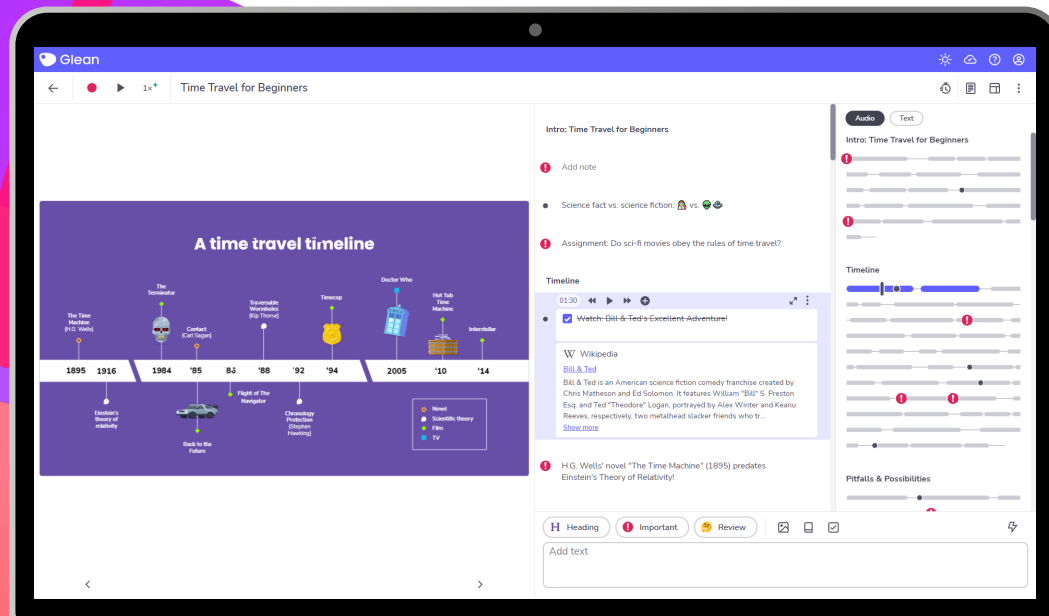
Glean

1×

Time Travel for Beginners

A time travel timeline

The Time Machine (H.G. Wells)

The Terminator

Contact (Carl Sagan)

Traversable Wormholes (Kip Thorne)

Timecop

Doctor Who

Hot Tub Time Machine

Interstellar

1895 1916 1984 '85 83 '88 '92 '94 2005 '10 '14

Einstein's theory of relativity

Back to the Future

Flight of The Navigator

Chronology Protection (Stephen Hawking)

Novel
Scientific theory
Film
TV

Intro: Time Travel for Beginners

Add note

Science fact vs. science fiction: 👩‍🔬 vs. 👽🛸

Assignment: Do sci-fi movies obey the rules of time travel?

Timeline

01:30

~~Watch: Bill & Ted's Excellent Adventure!~~

Wikipedia

Bill & Ted

Bill & Ted is an American science fiction comedy franchise created by Chris Matheson and Ed Solomon. It features William "Bill" S. Preston Esq. and Ted "Theodore" Logan, portrayed by Alex Winter and Keanu Reeves, respectively, two metalhead slacker friends who tr...

Show more

H.G. Wells' novel "The Time Machine" (1895) predates Einstein's Theory of Relativity!

Heading Important Review

Add text

Audio Text

Intro: Time Travel for Beginners

Timeline

Pitfalls & Possibilities